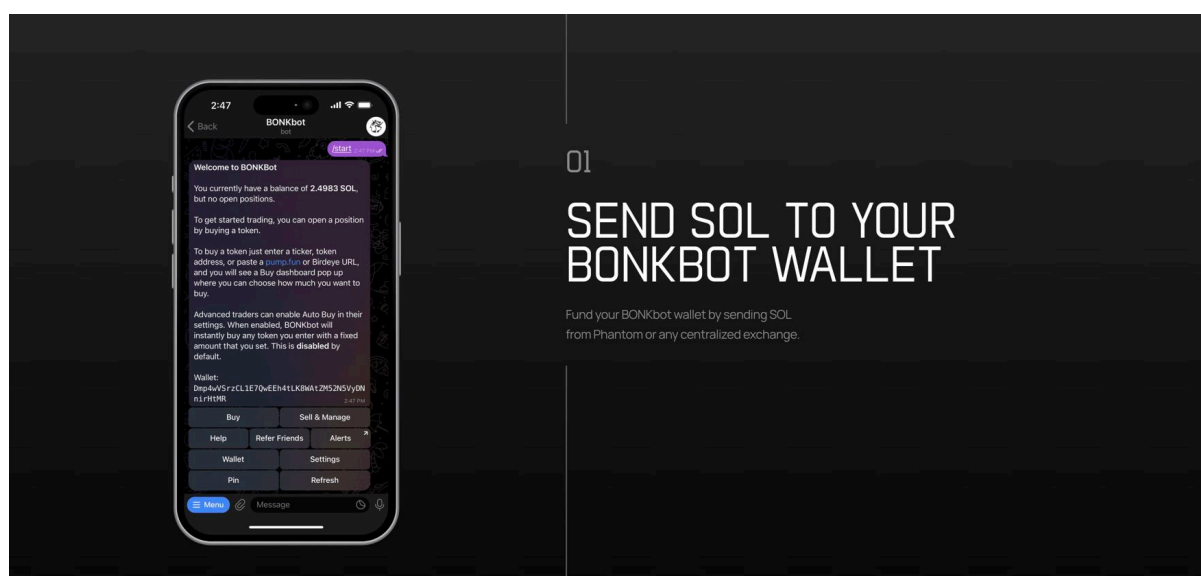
2:47

Back

BONKbot

bot

/start 2:47 PM

Welcome to BONKBot

You currently have a balance of 2.4983 SOL, but no open positions.

To get started trading, you can open a position by buying a token.

To buy a token just enter a ticker, token address, or paste a pump.fun or Birdeye URL, and you will see a Buy dashboard pop up where you can choose how much you want to buy.

Advanced traders can enable Auto Buy in their settings. When enabled, BONKbot will instantly buy any token you enter with a fixed amount that you set. This is disabled by default.

Wallet:
Dmp4wVSrzCL1E7QwEEh4tLK8WAtZM52N5VyDNnirHtMR

2:47 PM

Buy

Sell & Manage

Help

Refer Friends

Alerts

Wallet

Settings

Pin

Refresh

Menu

Message

01

SEND SOL TO YOUR BONKBOT WALLET

Fund your BONKbot wallet by sending SOL from Phantom or any centralized exchange.